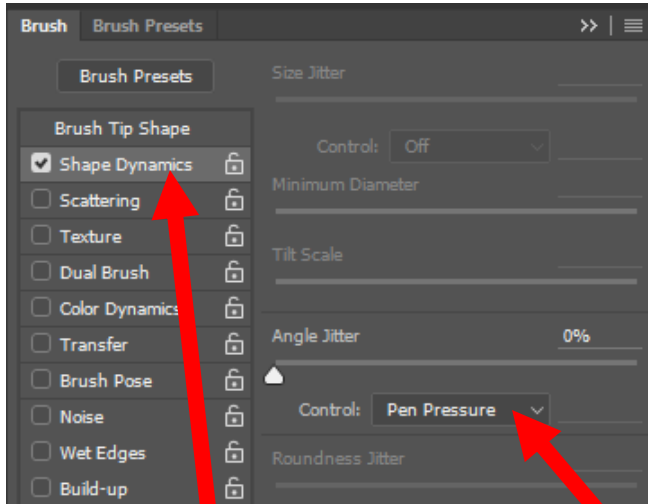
Brush Brush Presets

Brush Presets

Brush Tip Shape
Shape Dynamics
Scattering
Texture
Dual Brush
Color Dynamics
Transfer
Brush Pose
Noise
Wet Edges
Build-up

Size Jitter

Control: Off

Minimum Diameter

Tilt Scale

Angle Jitter 0%

Control: Pen Pressure

Roundness Jitter